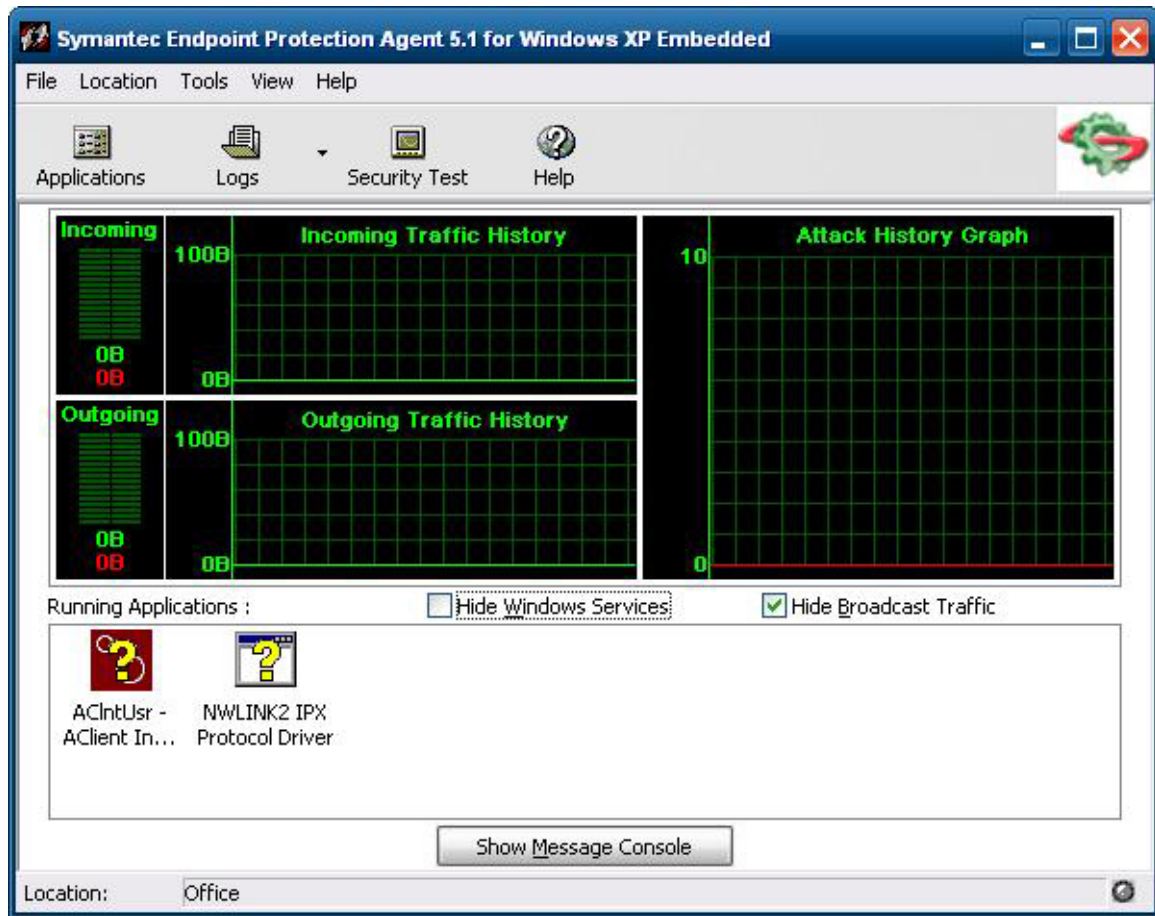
Symantec Endpoint Protection Agent 5.1 for Windows XP Embedded

File Location Tools View Help

Applications Logs Security Test Help

Incoming
0B
0B

Incoming Traffic History
100B
0B

Outgoing
0B
0B

Outgoing Traffic History
100B
0B

Attack History Graph
10
0

Running Applications :

Hide Windows Services

Hide Broadcast Traffic

AClntUsr - AClient In...

NWLINK2 IPX Protocol Driver

Show Message Console

Location: Office